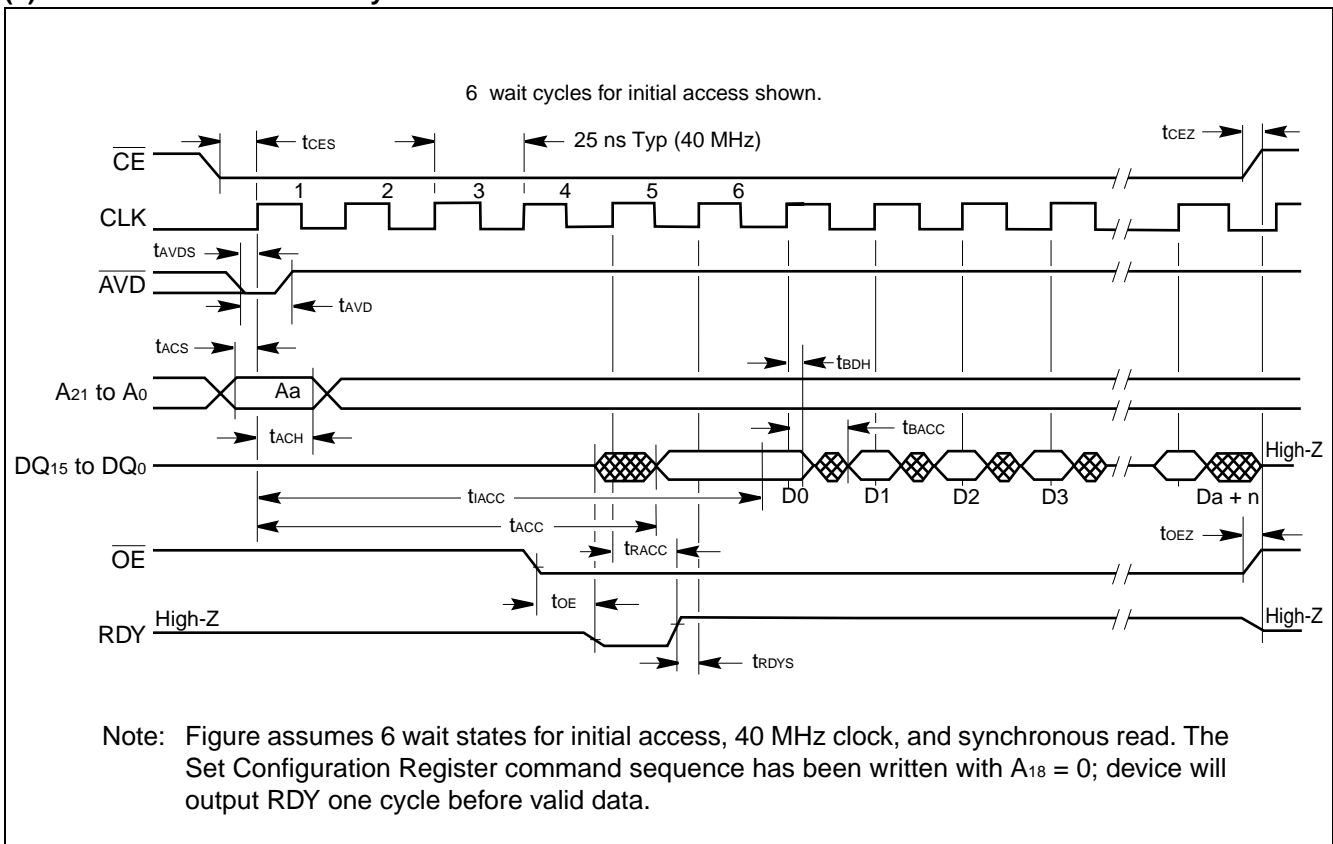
6 wait cycles for initial access shown.

$\overline{CE}$

$t_{CES}$

25 ns Typ (40 MHz)

$t_{CEZ}$

CLK

1 2 3 4 5 6

$t_{AVDS}$

$\overline{AVD}$

$t_{AVD}$

$t_{ACS}$

$t_{BDH}$

$A_{21}$ to $A_0$

Aa

$t_{ACH}$

$t_{BACC}$

$DQ_{15}$ to $DQ_0$

High-Z

D0 D1 D2 D3 Da + n

$t_{IACC}$

$t_{ACC}$

$t_{RACC}$

$t_{OEZ}$

$\overline{OE}$

$t_{OE}$

RDY

High-Z

High-Z

$t_{RDYS}$

Note: Figure assumes 6 wait states for initial access, 40 MHz clock, and synchronous read. The Set Configuration Register command sequence has been written with $A_{18} = 0$; device will output RDY one cycle before valid data.